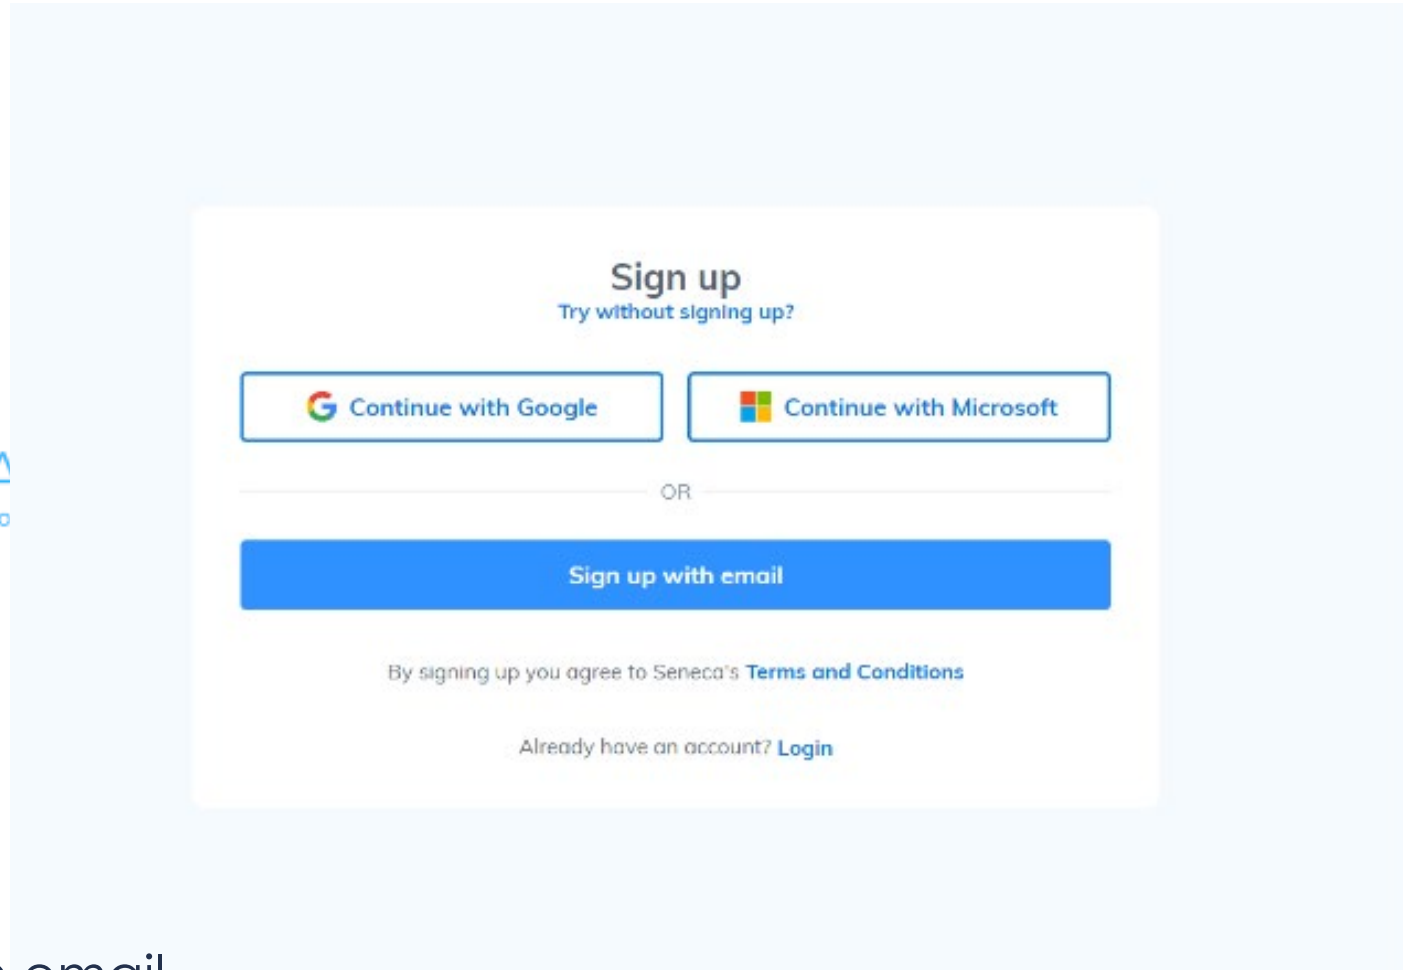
Sign up
Try without signing up?

Continue with Google

Continue with Microsoft

OR

Sign up with email

By signing up you agree to Seneca's Terms and Conditions

Already have an account? Login

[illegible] email